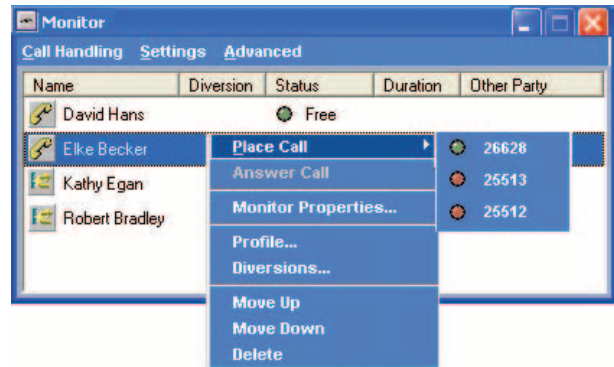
Monitor

Call Handling Settings Advanced

| Name | Diversion | Status | Duration | Other Party |
|---|---|---|---|---|
| David Hans | | Free | | |
| Elke Becker | | | | |
| Kathy Egan | | | | |
| Robert Bradley | | | | |

Place Call
Answer Call
Monitor Properties...
Profile...
Diversions...
Move Up
Move Down
Delete

26628
25513
25512